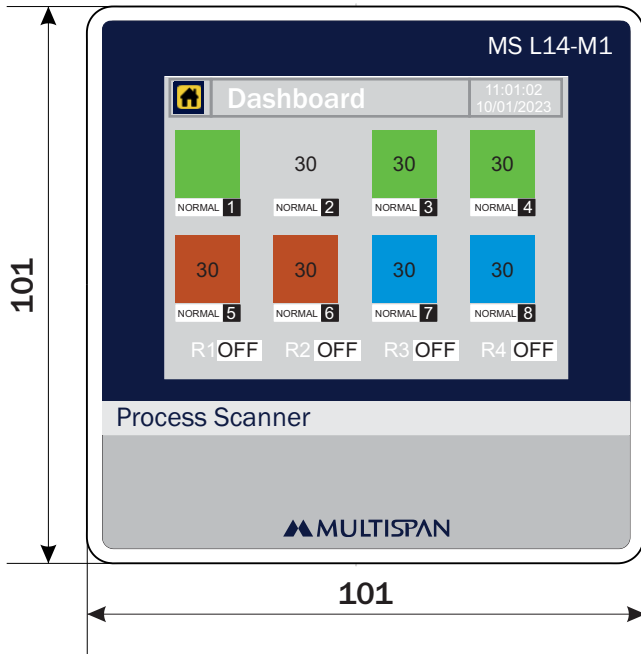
101

MS L14-M1

Dashboard

11:01:02
10/01/2023

30

NORMAL 1

30

NORMAL 2

30

NORMAL 3

30

NORMAL 4

30

NORMAL 5

30

NORMAL 6

30

NORMAL 7

30

NORMAL 8

R1 OFF R2 OFF R3 OFF R4 OFF

Process Scanner

MULTISPAN

101